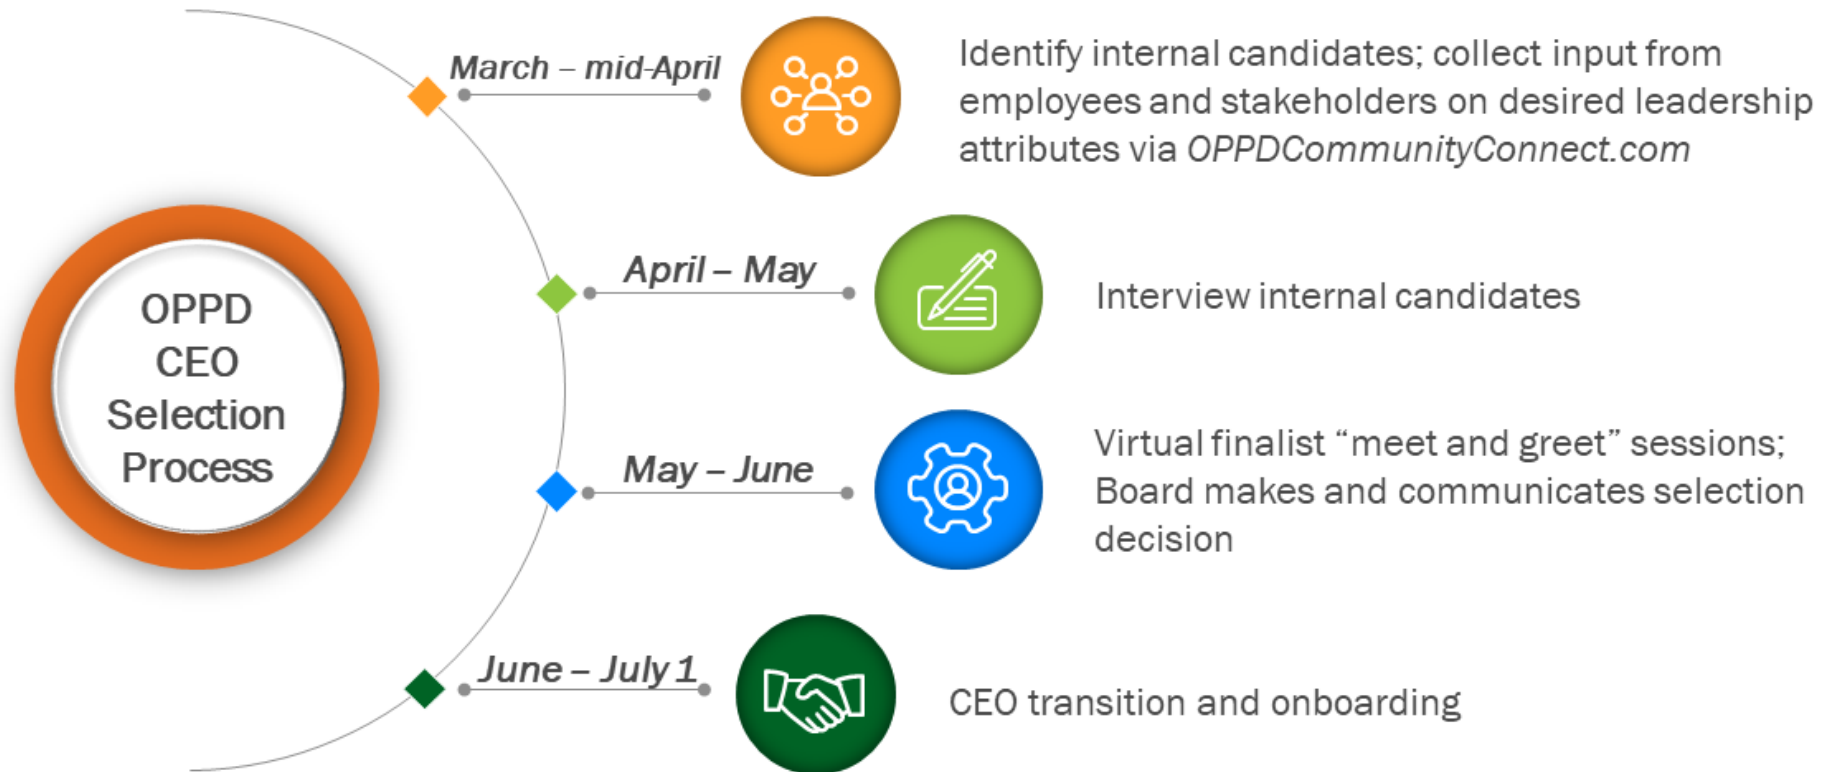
OPPD CEO Selection Process

March – mid-April

Identify internal candidates; collect input from employees and stakeholders on desired leadership attributes via *OPPDCommunityConnect.com*

April – May

Interview internal candidates

May – June

Virtual finalist “meet and greet” sessions; Board makes and communicates selection decision

June – July 1

CEO transition and onboarding